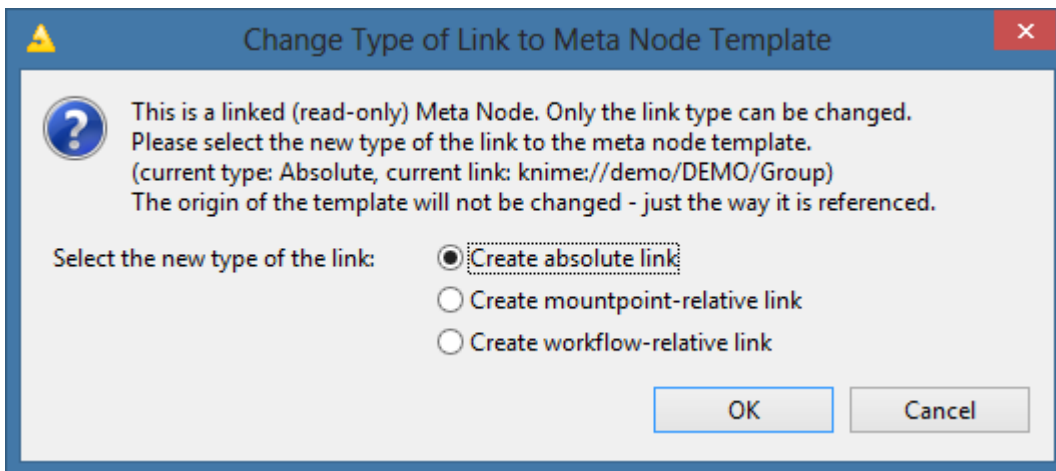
Change Type of Link to Meta Node Template

This is a linked (read-only) Meta Node. Only the link type can be changed.
Please select the new type of the link to the meta node template.
(current type: Absolute, current link: knime://demo/DEMO/Group)
The origin of the template will not be changed - just the way it is referenced.

Select the new type of the link:
Create absolute link
Create mountpoint-relative link
Create workflow-relative link

OK
Cancel